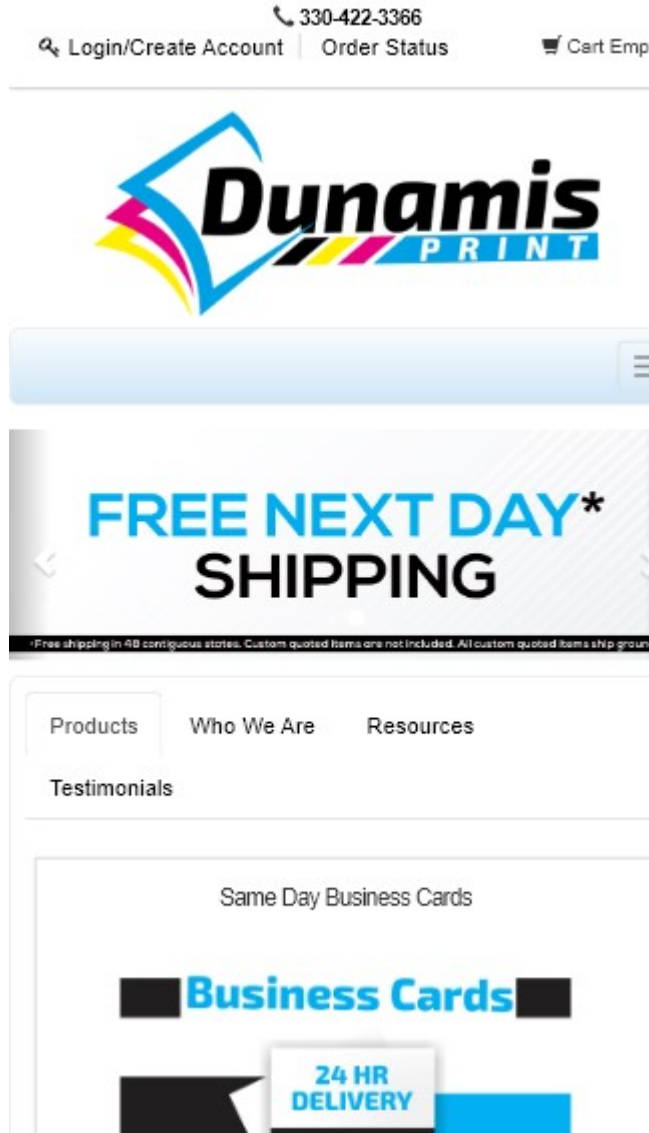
330-422-3366
Login/Create Account | Order Status
Cart Emp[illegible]

Dunamis
PRINT

FREE NEXT DAY*
SHIPPING

*Free shipping in 48 contiguous states. Custom quoted items are not included. All custom quoted items ship groun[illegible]

Products
Who We Are
Resources
Testimonials

Same Day Business Cards

Business Cards

24 HR
DELIVERY